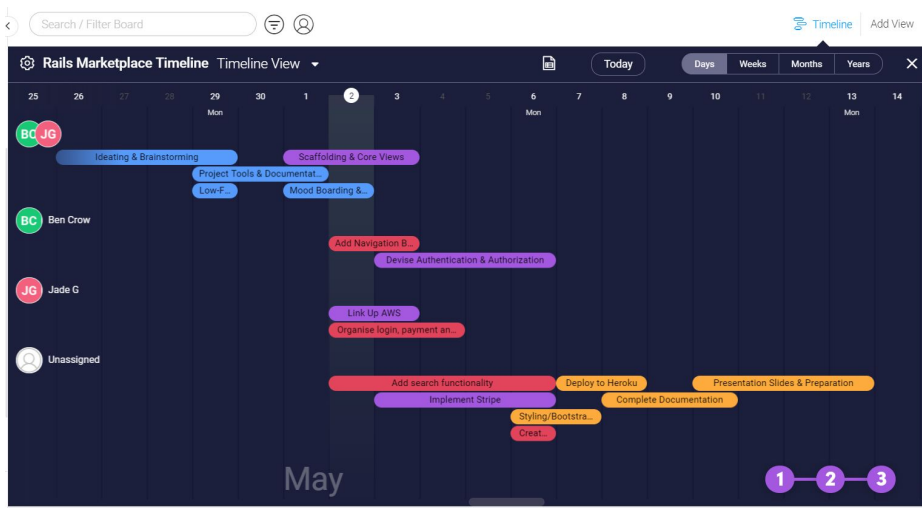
Search / Filter Board

Timeline | Add View

Rails Marketplace Timeline Timeline View

Today

Days Weeks Months Years

25 26 27 28 29 Mon 30 1 2 3 4 5 6 Mon 7 8 9 10 11 12 13 Mon 14

BC JG

Ideating & Brainstorming

Scaffolding & Core Views

Project Tools & Documentat...

Low-F...

Mood Boarding &...

BC Ben Crow

Add Navigation B...

Devise Authentication & Authorization

JG Jade G

Link Up AWS

Organise login, payment an...

Unassigned

Add search functionality

Deploy to Heroku

Presentation Slides & Preparation

Implement Stripe

Complete Documentation

Styling/Bootstra...

Creat...

May

1 2 3